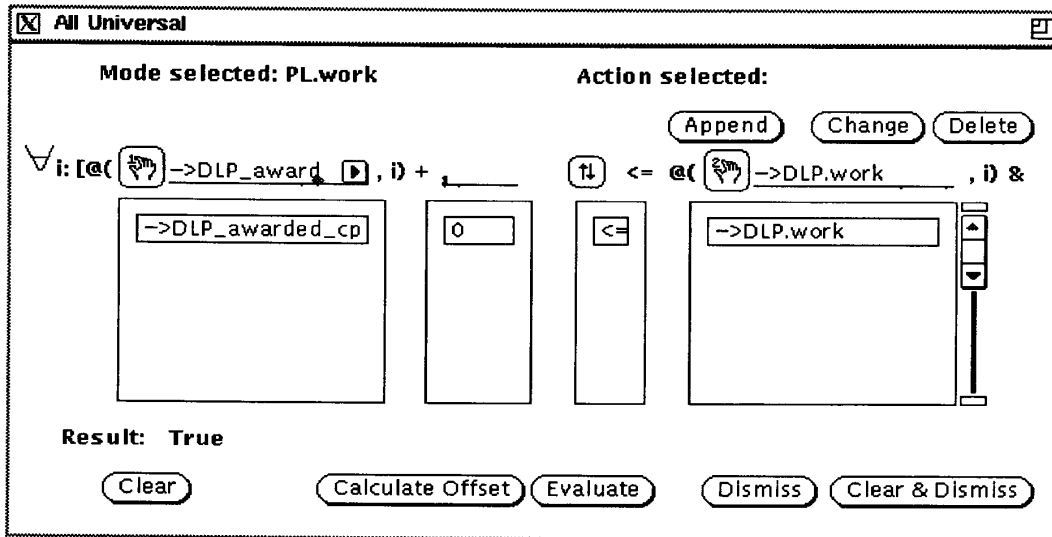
All Universal

Mode selected: PL.work

Action selected:

Append Change Delete

$\forall$i: [@( ->DLP_award , i) + 

<= @( ->DLP.work , i) &

->DLP_awarded_cp

0

<=

->DLP.work

Result: True

Clear

Calculate Offset Evaluate

Dismiss Clear & Dismiss